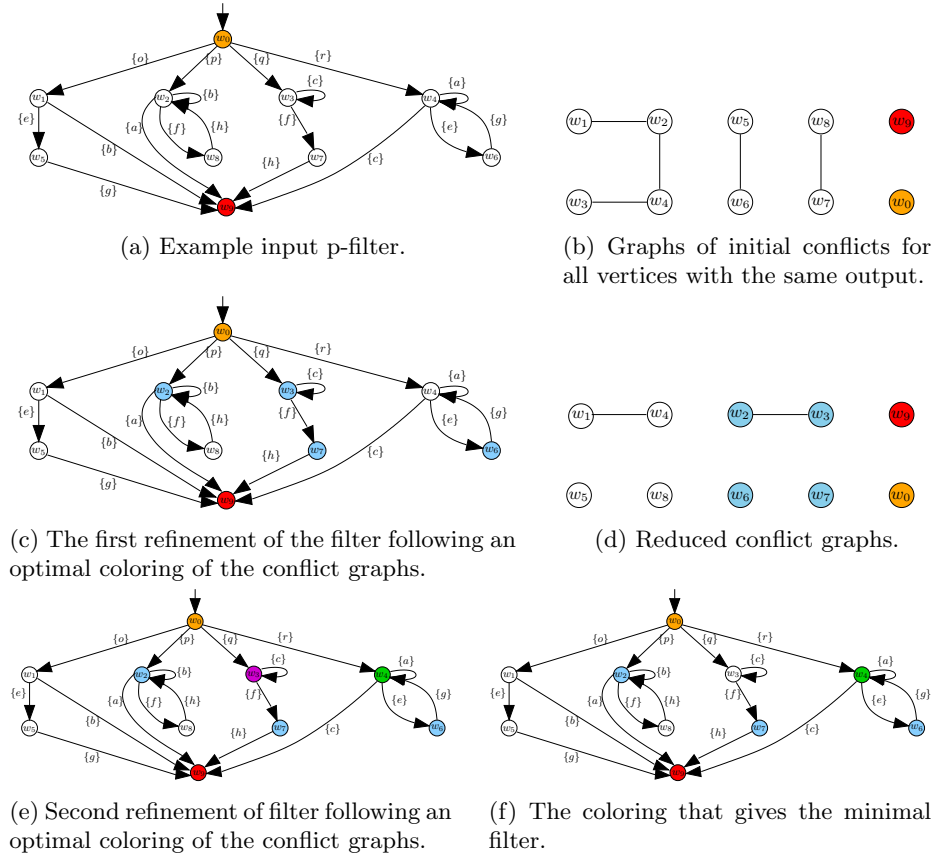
$w_0$ $\{o\}$ $\{p\}$ $\{q\}$ $\{r\}$ $w_1$ $w_2$ $\{b\}$ $w_3$ $\{c\}$ $w_4$ $\{a\}$ $\{e\}$ $\{a\}$ $\{f\}$ $\{h\}$ $\{f\}$ $\{e\}$ $\{g\}$ $w_5$ $\{b\}$ $w_8$ $\{h\}$ $w_7$ $\{c\}$ $w_6$ $\{g\}$ $w_9$

(a) Example input p-filter.

$w_1$ $w_2$ $w_5$ $w_8$ $w_9$ $w_3$ $w_4$ $w_6$ $w_7$ $w_0$

(b) Graphs of initial conflicts for all vertices with the same output.

$w_0$ $\{o\}$ $\{p\}$ $\{q\}$ $\{r\}$ $w_1$ $w_2$ $\{b\}$ $w_3$ $\{c\}$ $w_4$ $\{a\}$ $\{e\}$ $\{a\}$ $\{f\}$ $\{h\}$ $\{f\}$ $\{e\}$ $\{g\}$ $w_5$ $\{b\}$ $w_8$ $\{h\}$ $w_7$ $\{c\}$ $w_6$ $\{g\}$ $w_9$

(c) The first refinement of the filter following an optimal coloring of the conflict graphs.

$w_1$ $w_4$ $w_2$ $w_3$ $w_9$ $w_5$ $w_8$ $w_6$ $w_7$ $w_0$

(d) Reduced conflict graphs.

$w_0$ $\{o\}$ $\{p\}$ $\{q\}$ $\{r\}$ $w_1$ $w_2$ $\{b\}$ $w_3$ $\{c\}$ $w_4$ $\{a\}$ $\{e\}$ $\{a\}$ $\{f\}$ $\{h\}$ $\{f\}$ $\{e\}$ $\{g\}$ $w_5$ $\{b\}$ $w_8$ $\{h\}$ $w_7$ $\{c\}$ $w_6$ $\{g\}$ $w_9$

(e) Second refinement of filter following an optimal coloring of the conflict graphs.

$w_0$ $\{o\}$ $\{p\}$ $\{q\}$ $\{r\}$ $w_1$ $w_2$ $\{b\}$ $w_3$ $\{c\}$ $w_4$ $\{a\}$ $\{e\}$ $\{a\}$ $\{f\}$ $\{h\}$ $\{f\}$ $\{e\}$ $\{g\}$ $w_5$ $\{b\}$ $w_8$ $\{h\}$ $w_7$ $\{c\}$ $w_6$ $\{g\}$ $w_9$

(f) The coloring that gives the minimal filter.